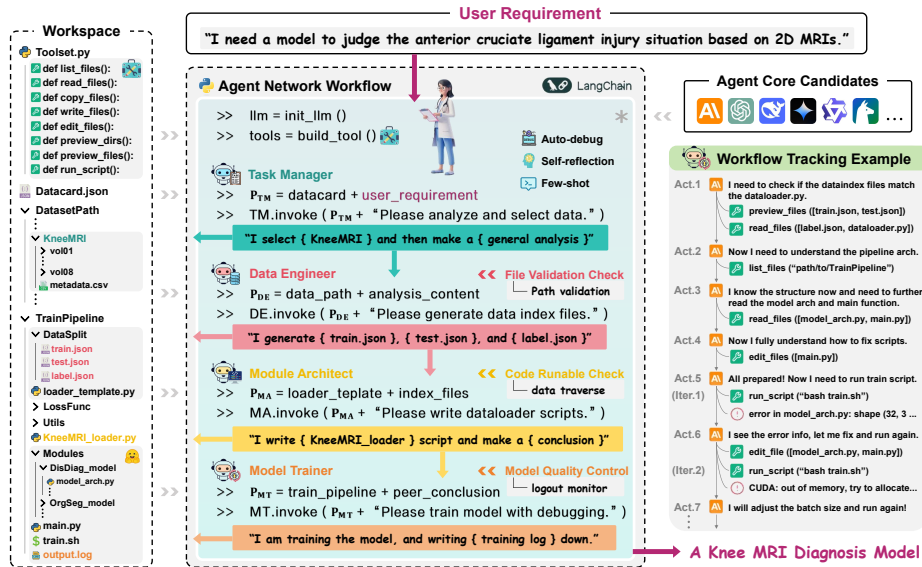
Workspace

Toolset.py
def list_files():
def read_files():
def copy_files():
def write_files():
def edit_files():
def preview_dirs():
def preview_files():
def run_script():

Datacard.json
DatasetPath
KneeMRI
vol01
vol08
metadata.csv
TrainPipeline
DataSplit
train.json
test.json
label.json
loader_template.py
LossFunc
Utils
KneeMRI_loader.py
Modules
DisDiag_model
model_arch.py
OrgSeg_model
main.py
train.sh
output.log

User Requirement

"I need a model to judge the anterior cruciate ligament injury situation based on 2D MRIs."

Agent Network Workflow

LangChain

>> llm = init_llm ()
>> tools = build_tool ()

Auto-debug
Self-reflection
Few-shot

Task Manager
>> $P_{TM}$ = datacard + user_requirement
>> TM.invoke ( $P_{TM}$ + "Please analyze and select data." )

"I select { KneeMRI } and then make a { general analysis }"

Data Engineer
File Validation Check
Path validation
>> $P_{DE}$ = data_path + analysis_content
>> DE.invoke ( $P_{DE}$ + "Please generate data index files." )

"I generate { train.json }, { test.json }, and { label.json }"

Module Architect
Code Runable Check
data traverse
>> $P_{MA}$ = loader_teplate + index_files
>> MA.invoke ( $P_{MA}$ + "Please write dataloader scripts." )

"I write { KneeMRI_loader } script and make a { conclusion }"

Model Trainer
Model Quality Control
logout monitor
>> $P_{MT}$ = train_pipeline + peer_conclusion
>> MT.invoke ( $P_{MT}$ + "Please train model with debugging." )

"I am training the model, and writing { training log } down."

A Knee MRI Diagnosis Model

Agent Core Candidates
...

Workflow Tracking Example

Act.1 I need to check if the dataindex files match the dataloader.py.
preview_files ([train.json, test.json])
read_files ([label.json, dataloader.py])

Act.2 Now I need to understand the pipeline arch.
list_files ("path/to/TrainPipeline")

Act.3 I know the structure now and need to further read the model arch and main function.
read_files ([model_arch.py, main.py])

Act.4 Now I fully understand how to fix scripts.
edit_files ([main.py])

Act.5 All prepared! Now I need to run train script.
(Iter.1) run_script ("bash train.sh")
error in model_arch.py: shape (32, 3 ...

Act.6 I see the error info, let me fix and run again.
edit_file ([model_arch.py, main.py])
(Iter.2) run_script ("bash train.sh")
CUDA: out of memory, try to allocate...

Act.7 I will adjust the batch size and run again!